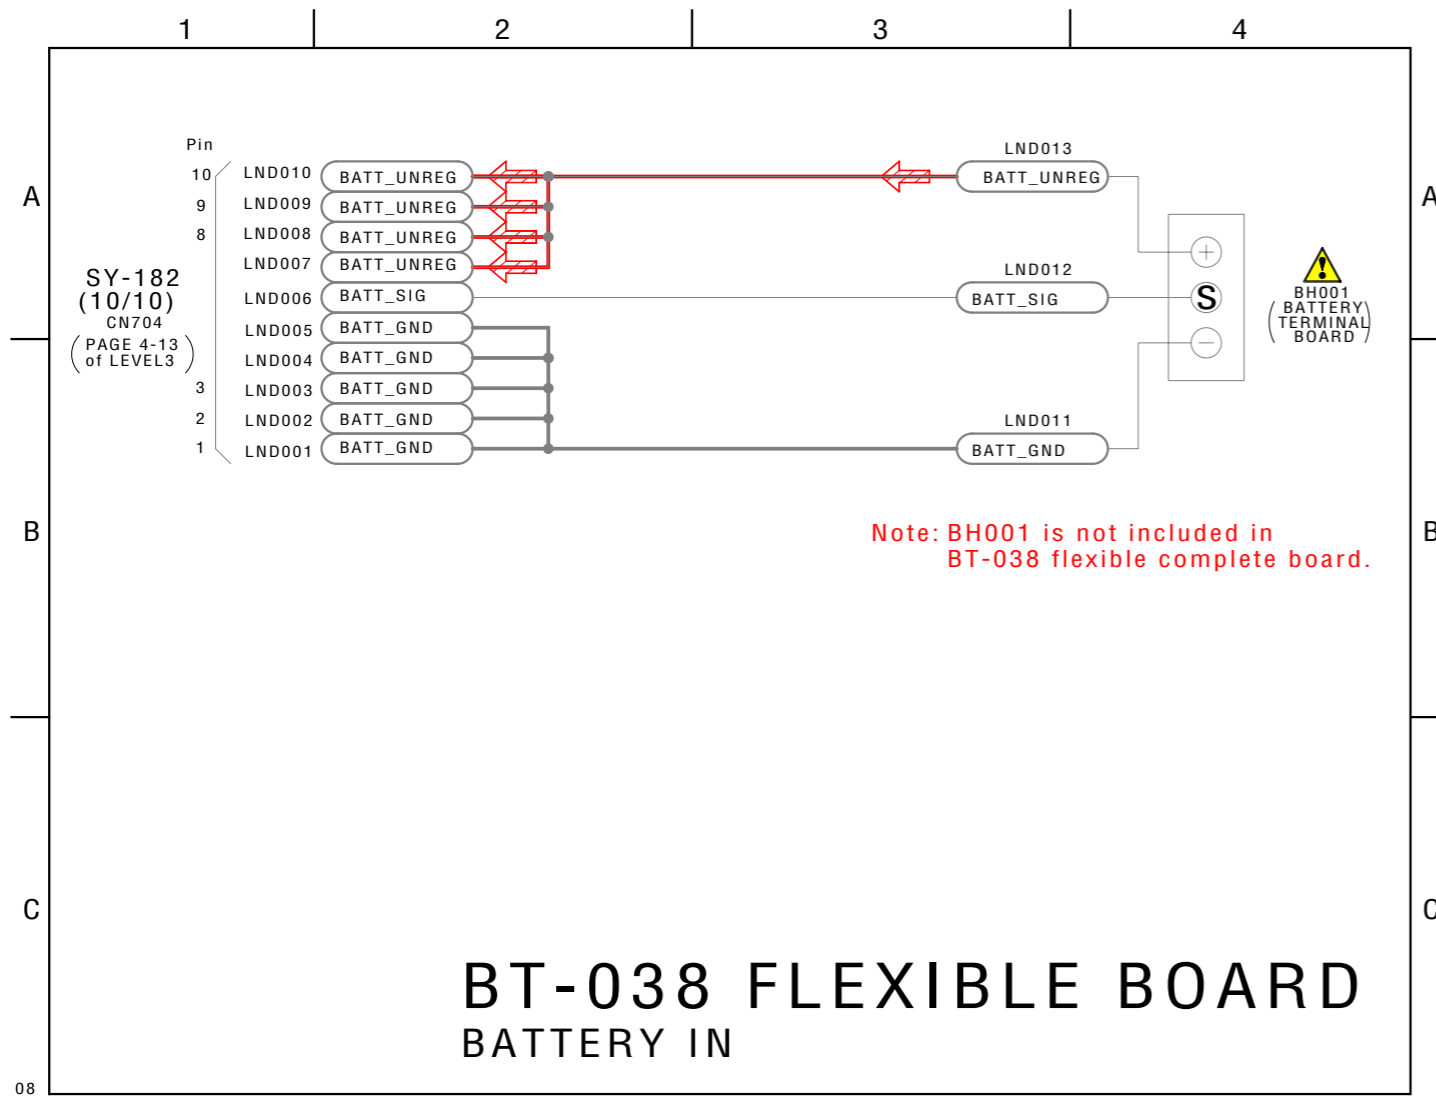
1 2 3 4

A

Pin

10 LND010 BATT_UNREG
9 LND009 BATT_UNREG
8 LND008 BATT_UNREG
LND007 BATT_UNREG
LND006 BATT_SIG
LND005 BATT_GND
LND004 BATT_GND
3 LND003 BATT_GND
2 LND002 BATT_GND
1 LND001 BATT_GND

SY-182 (10/10) CN704 (PAGE 4-13 of LEVEL3)

LND013 BATT_UNREG

LND012 BATT_SIG

LND011 BATT_GND

+ S −

BH001 (BATTERY TERMINAL BOARD)

A

B

Note: BH001 is not included in BT-038 flexible complete board.

B

C

C

BT-038 FLEXIBLE BOARD
BATTERY IN

08